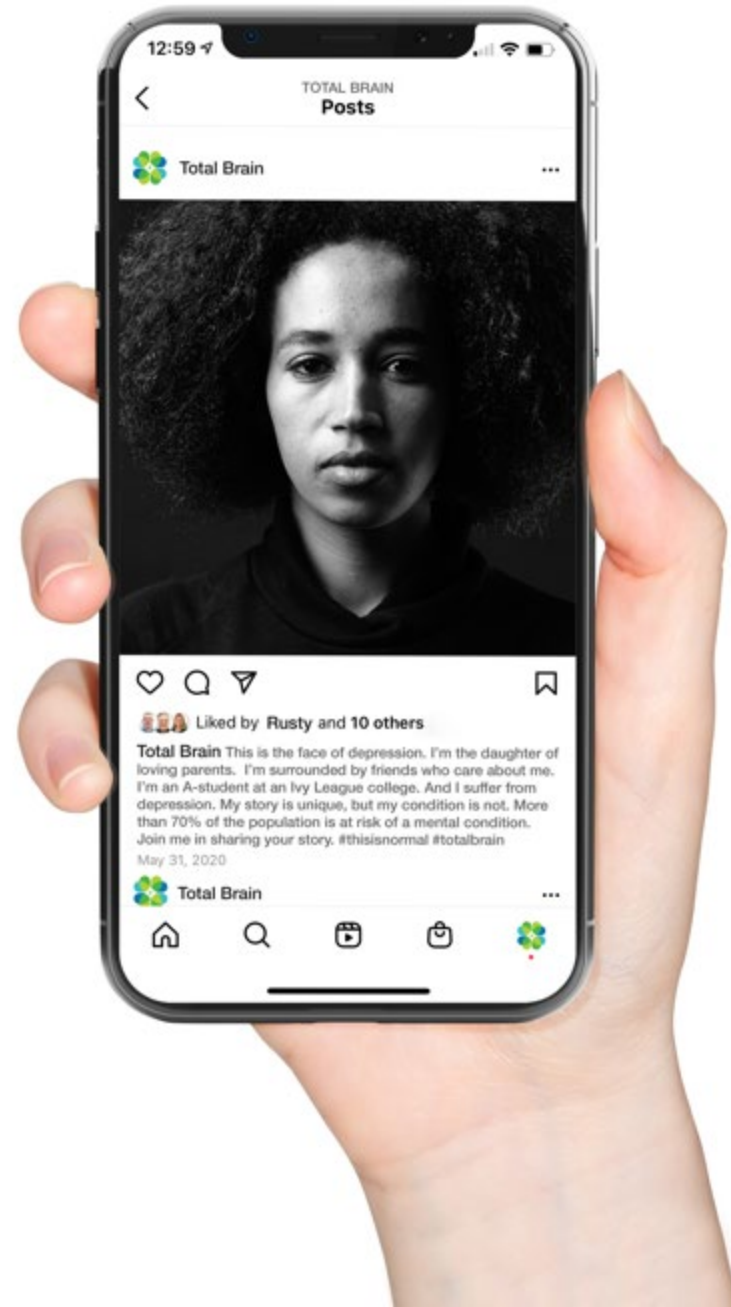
12:59

TOTAL BRAIN
Posts

Total Brain ...

Liked by Rusty and 10 others

Total Brain This is the face of depression. I'm the daughter of loving parents. I'm surrounded by friends who care about me. I'm an A-student at an Ivy League college. And I suffer from depression. My story is unique, but my condition is not. More than 70% of the population is at risk of a mental condition. Join me in sharing your story. #thisisnormal #totalbrain

May 31, 2020

Total Brain ...